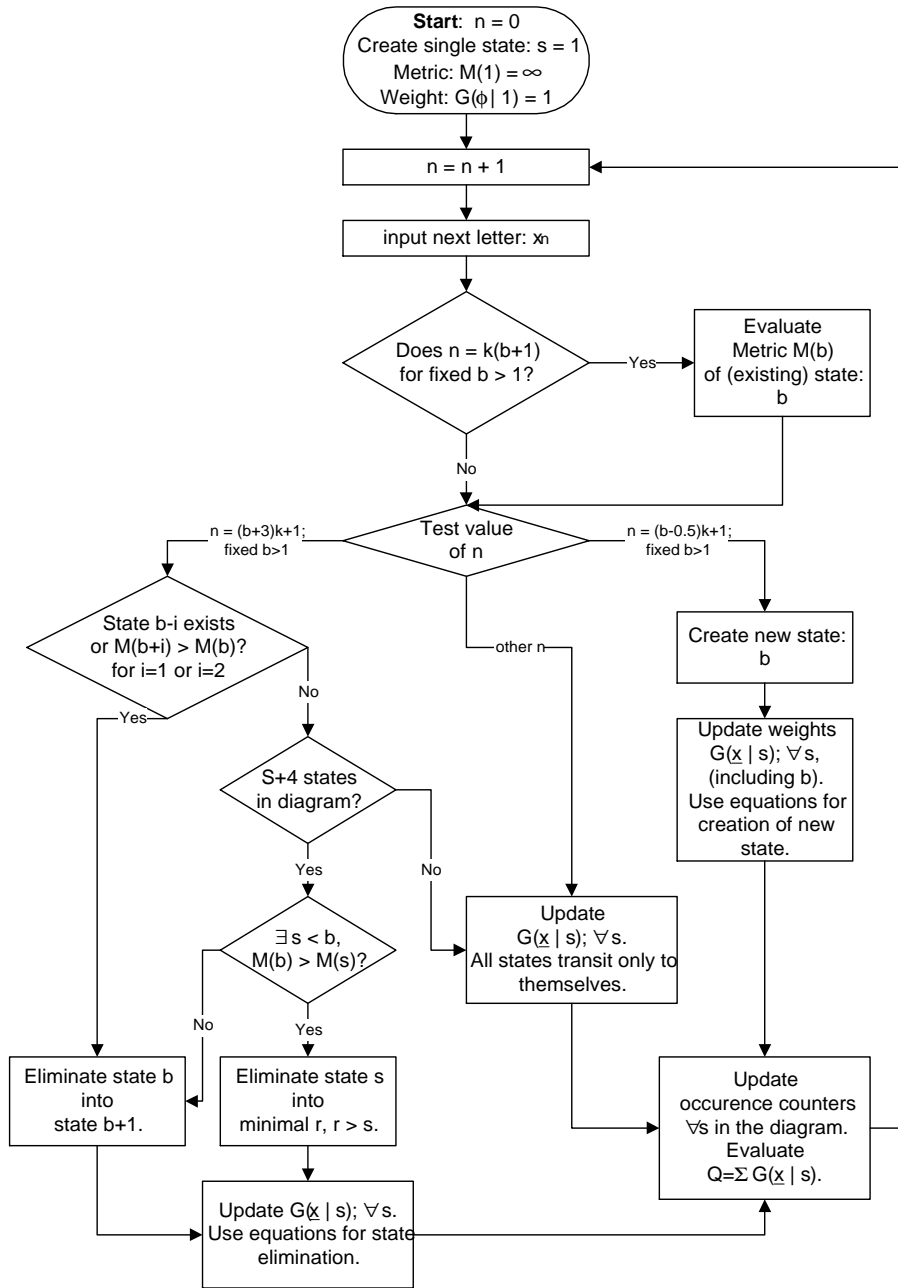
**Start**: n = 0
Create single state: s = 1
Metric: M(1) = $\infty$
Weight: G($\phi$ | 1) = 1

n = n + 1

input next letter: $x_n$

Does n = k(b+1)
for fixed b > 1?

Yes

Evaluate
Metric M(b)
of (existing) state:
b

No

Test value
of n

n = (b+3)k+1;
fixed b>1

n = (b-0.5)k+1;
fixed b>1

State b-i exists
or M(b+i) > M(b)?
for i=1 or i=2

other n

Create new state:
b

Yes

No

Update weights
G($\underline{x}$ | s); $\forall$s,
(including b).
Use equations for
creation of new
state.

S+4 states
in diagram?

Yes

No

$\exists$s < b,
M(b) > M(s)?

Update
G($\underline{x}$ | s); $\forall$s.
All states transit only to
themselves.

No

Yes

Eliminate state b
into
state b+1.

Eliminate state s
into
minimal r, r > s.

Update
occurence counters
$\forall$s in the diagram.
Evaluate
Q=$\Sigma$ G($\underline{x}$ | s).

Update G($\underline{x}$ | s); $\forall$s.
Use equations for state
elimination.